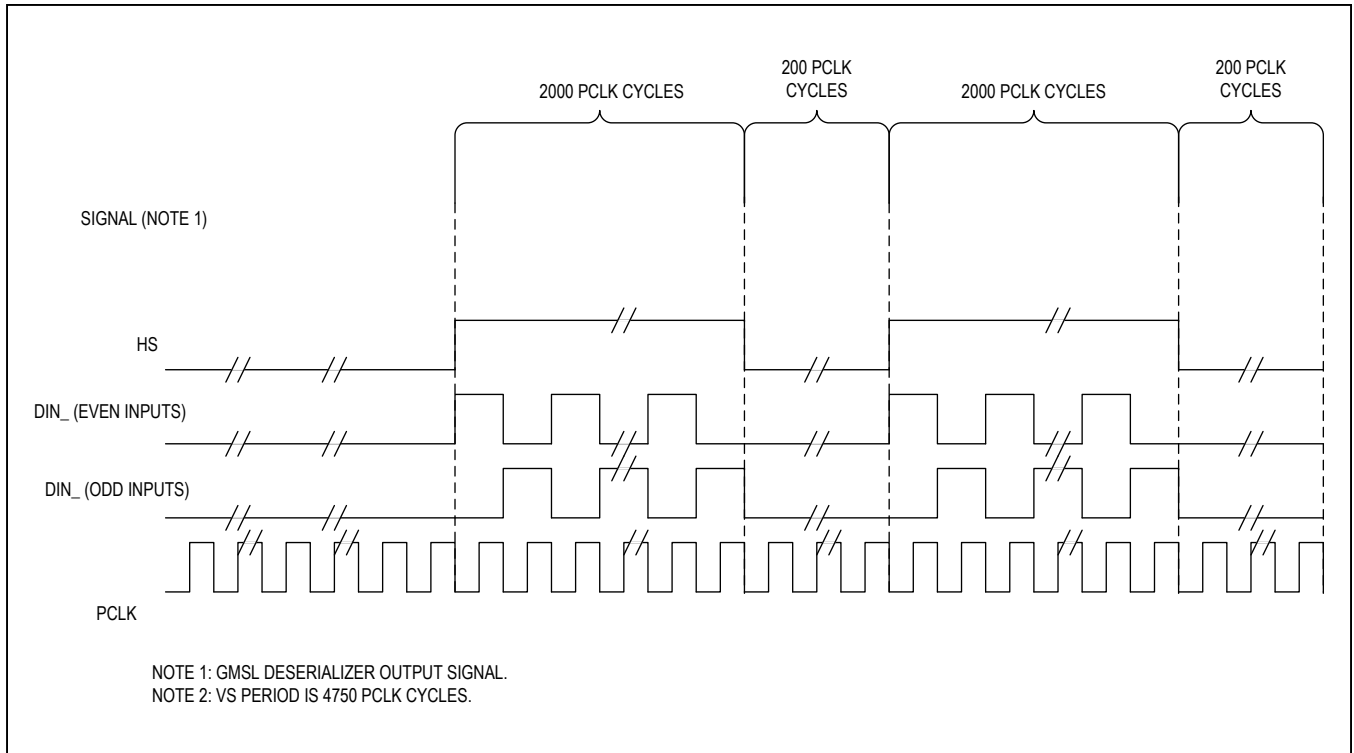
2000 PCLK CYCLES

200 PCLK CYCLES

2000 PCLK CYCLES

200 PCLK CYCLES

SIGNAL (NOTE 1)

HS

DIN_ (EVEN INPUTS)

DIN_ (ODD INPUTS)

PCLK

NOTE 1: GMSL DESERIALIZER OUTPUT SIGNAL.
NOTE 2: VS PERIOD IS 4750 PCLK CYCLES.